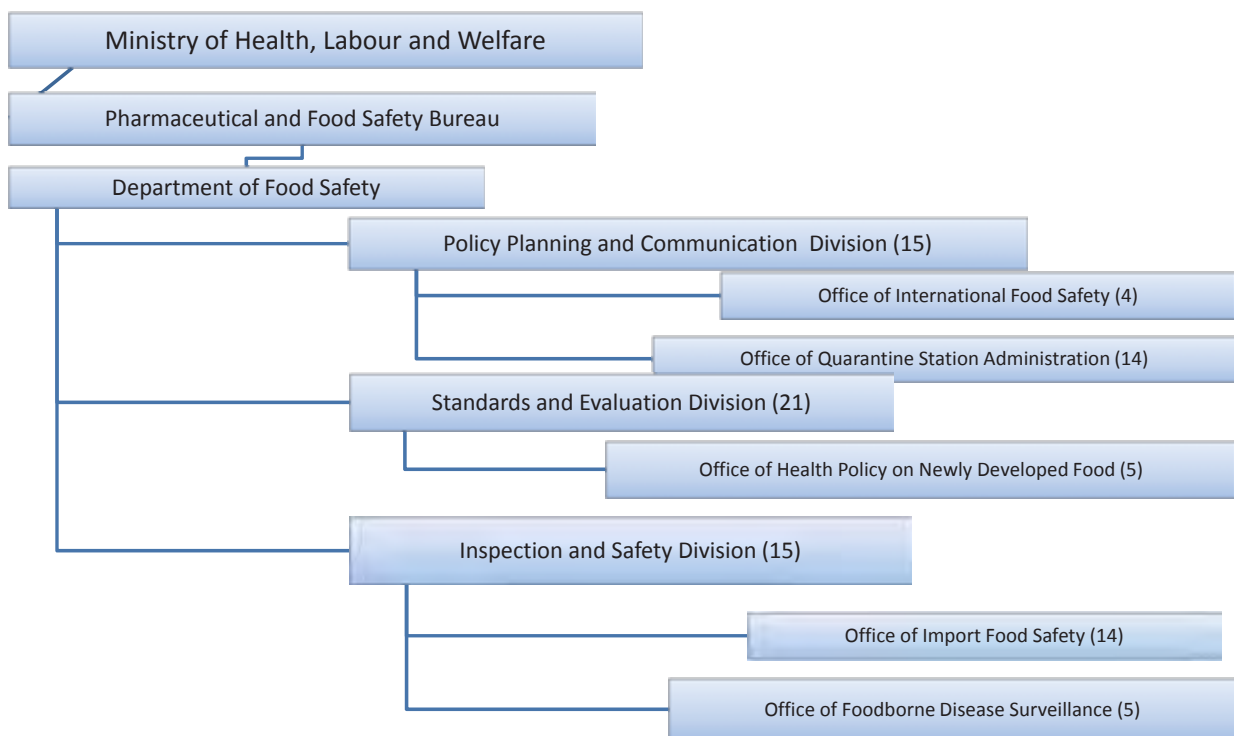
Ministry of Health, Labour and Welfare

Pharmaceutical and Food Safety Bureau

Department of Food Safety

Policy Planning and Communication Division (15)

Office of International Food Safety (4)

Office of Quarantine Station Administration (14)

Standards and Evaluation Division (21)

Office of Health Policy on Newly Developed Food (5)

Inspection and Safety Division (15)

Office of Import Food Safety (14)

Office of Foodborne Disease Surveillance (5)